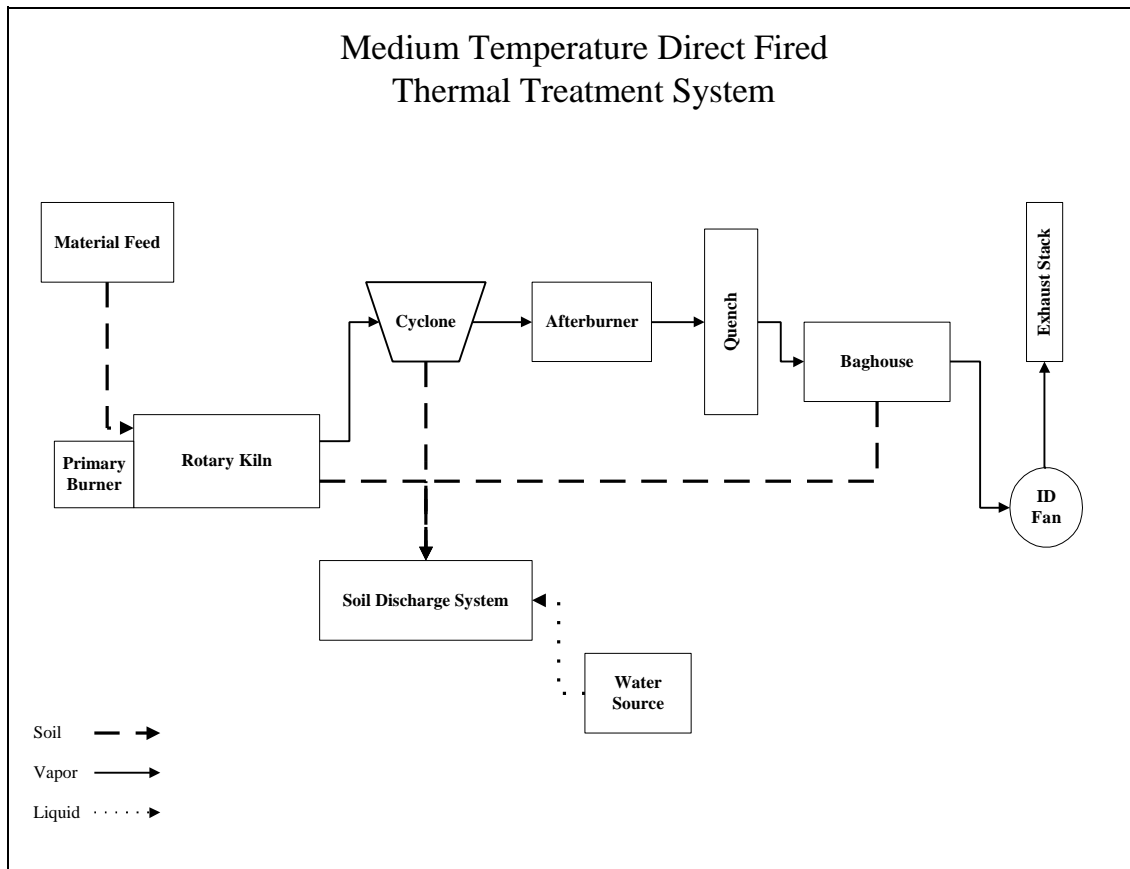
Medium Temperature Direct Fired
Thermal Treatment System

Material Feed

Cyclone

Afterburner

Quench

Baghouse

Exhaust Stack

Primary Burner

Rotary Kiln

ID Fan

Soil Discharge System

Water Source

Soil

Vapor

Liquid